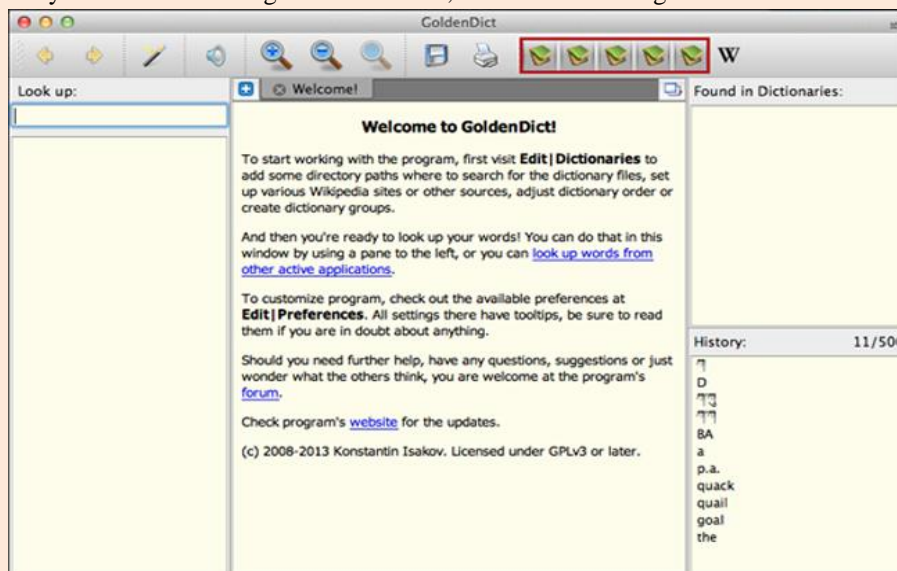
GoldenDict

W

Look up:

Welcome!

Found in Dictionaries:

Welcome to GoldenDict!

To start working with the program, first visit **Edit|Dictionaries** to add some directory paths where to search for the dictionary files, set up various Wikipedia sites or other sources, adjust dictionary order or create dictionary groups.

And then you're ready to look up your words! You can do that in this window by using a pane to the left, or you can look up words from other active applications.

To customize program, check out the available preferences at **Edit|Preferences**. All settings there have tooltips, be sure to read them if you are in doubt about anything.

Should you need further help, have any questions, suggestions or just wonder what the others think, you are welcome at the program's forum.

Check program's website for the updates.

(c) 2008-2013 Konstantin Isakov. Licensed under GPLv3 or later.

History: 11/50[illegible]

ไ
D
ไอ
ไไ
BA
a
p.a.
quack
quail
goal
the